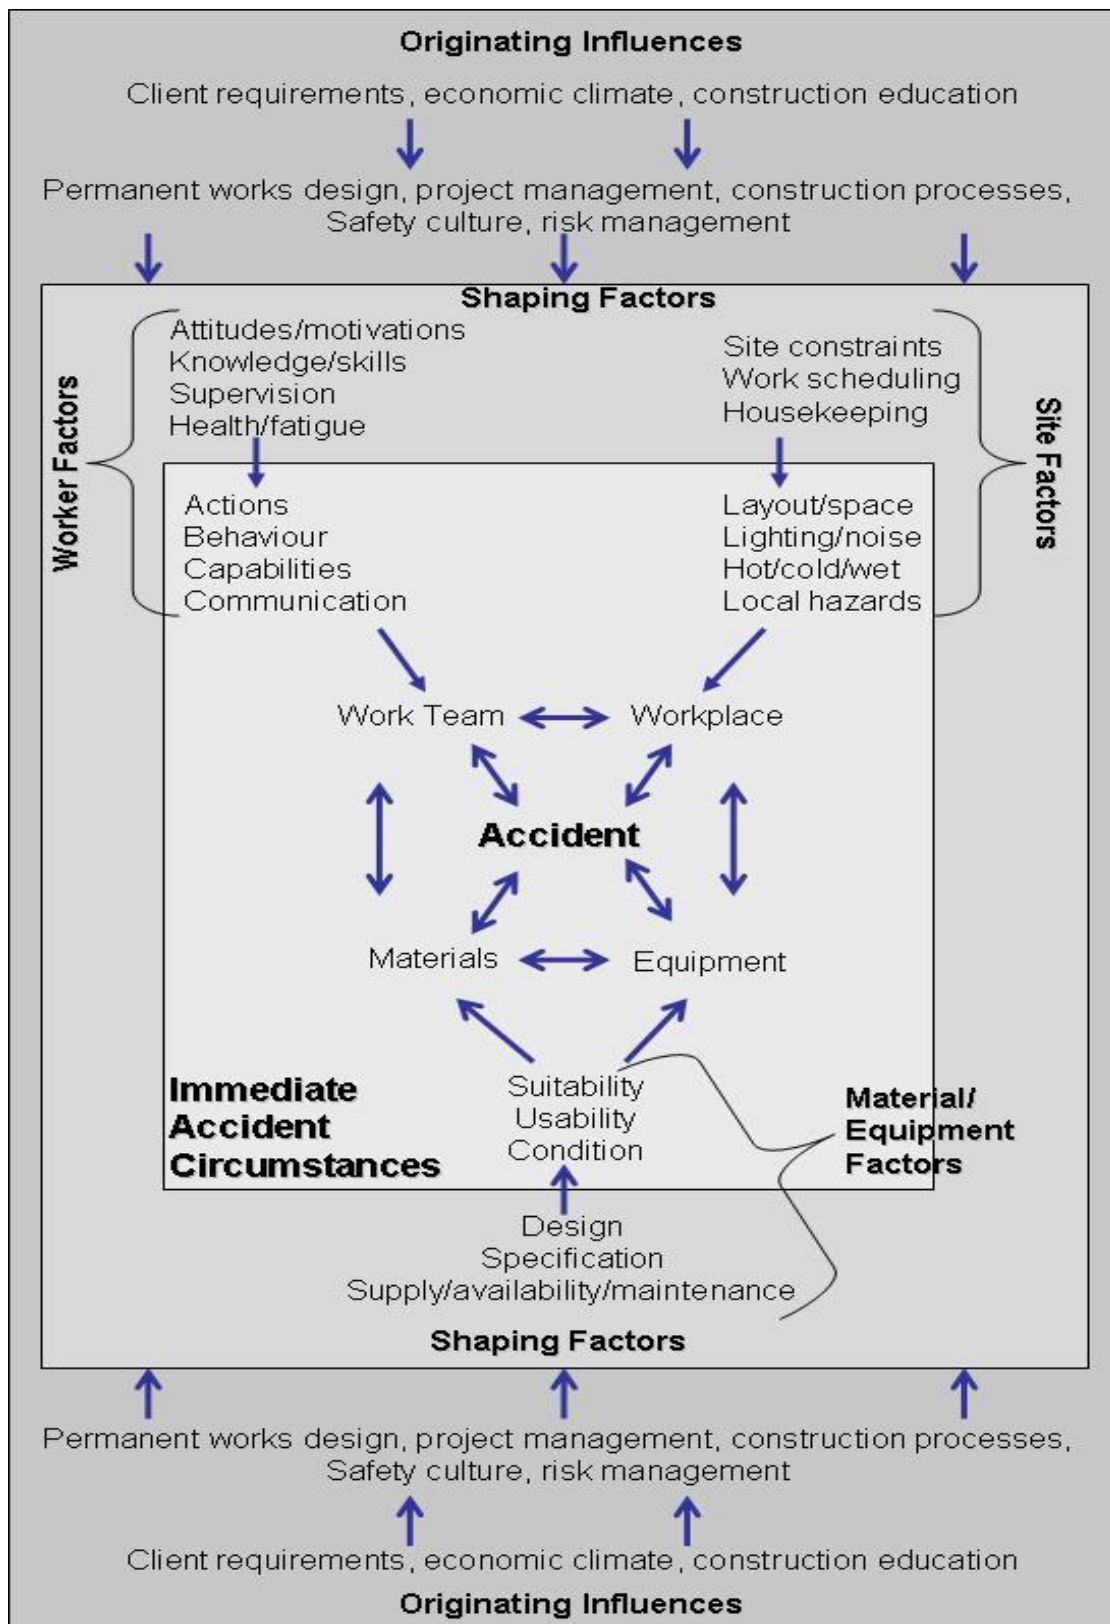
Originating Influences

Client requirements, economic climate, construction education

Permanent works design, project management, construction processes, Safety culture, risk management

Shaping Factors

Worker Factors

Attitudes/motivations
Knowledge/skills
Supervision
Health/fatigue

Site constraints
Work scheduling
Housekeeping

Site Factors

Actions
Behaviour
Capabilities
Communication

Layout/space
Lighting/noise
Hot/cold/wet
Local hazards

Work Team

Workplace

Accident

Materials

Equipment

Immediate Accident Circumstances

Suitability
Usability
Condition

Material/ Equipment Factors

Design
Specification
Supply/availability/maintenance

Shaping Factors

Permanent works design, project management, construction processes, Safety culture, risk management

Client requirements, economic climate, construction education

Originating Influences